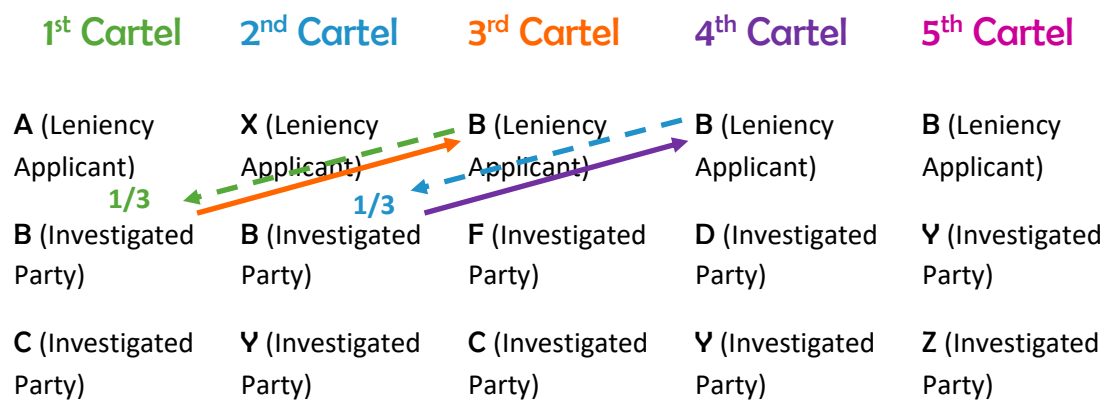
1$^{st}$ Cartel

A (Leniency Applicant)

B (Investigated Party)

C (Investigated Party)

2$^{nd}$ Cartel

X (Leniency Applicant)

B (Investigated Party)

Y (Investigated Party)

3$^{rd}$ Cartel

B (Leniency Applicant)

F (Investigated Party)

C (Investigated Party)

4$^{th}$ Cartel

B (Leniency Applicant)

D (Investigated Party)

Y (Investigated Party)

5$^{th}$ Cartel

B (Leniency Applicant)

Y (Investigated Party)

Z (Investigated Party)

1/3

1/3